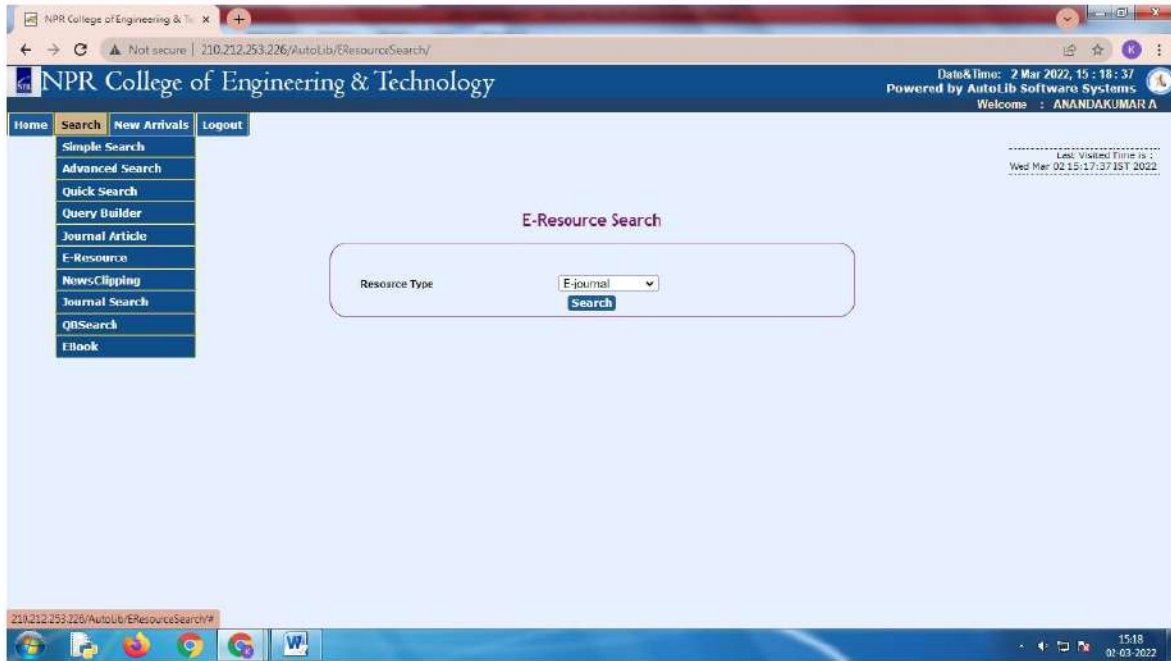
NPR College of Engineering & Te ×

Not secure | 210.212.253.226/AutoLib/EResourceSearch/

NPR College of Engineering & Technology

Date&Time: 2 Mar 2022, 15 : 18 : 37
Powered by AutoLib Software Systems
Welcome : ANANDAKUMAR A

Home | Search | New Arrivals | Logout

Simple Search
Advanced Search
Quick Search
Query Builder
Journal Article
E-Resource
NewsClipping
Journal Search
QBSearch
EBook

Last Visited Time is : Wed Mar 02 15:17:37 IST 2022

E-Resource Search

Resource Type | E-journal

Search

210.212.253.226/AutoLib/EResourceSearch/#

15:18
02-03-2022